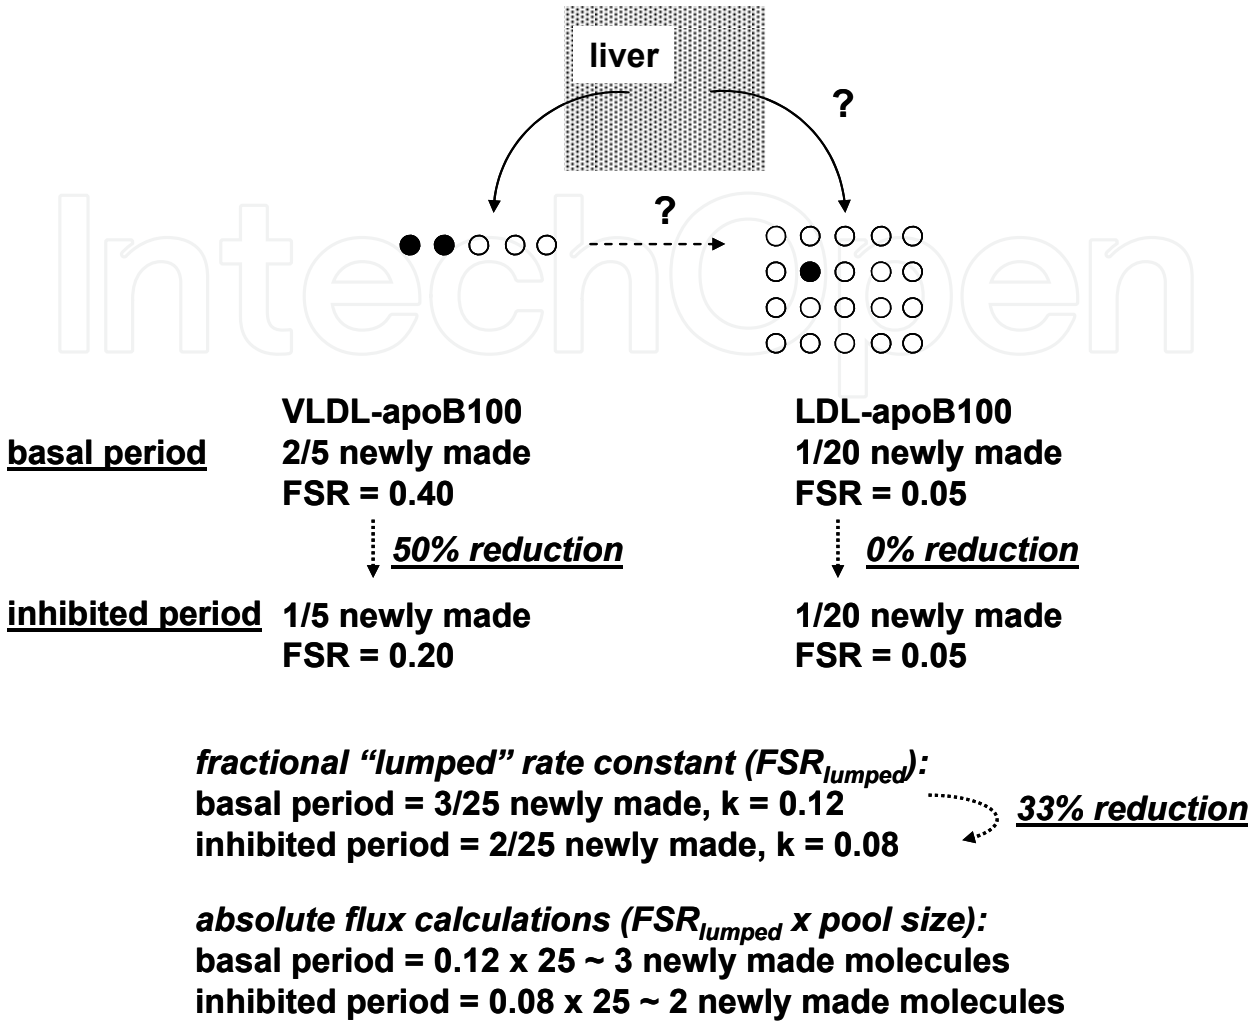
liver

?

?

VLDL-apoB100
2/5 newly made
FSR = 0.40

LDL-apoB100
1/20 newly made
FSR = 0.05

basal period

50% reduction

0% reduction

inhibited period

1/5 newly made
FSR = 0.20

1/20 newly made
FSR = 0.05

fractional "lumped" rate constant ($FSR_{lumped}$):
basal period = 3/25 newly made, k = 0.12
inhibited period = 2/25 newly made, k = 0.08

33% reduction

absolute flux calculations ($FSR_{lumped}$ x pool size):
basal period = 0.12 x 25 ~ 3 newly made molecules
inhibited period = 0.08 x 25 ~ 2 newly made molecules